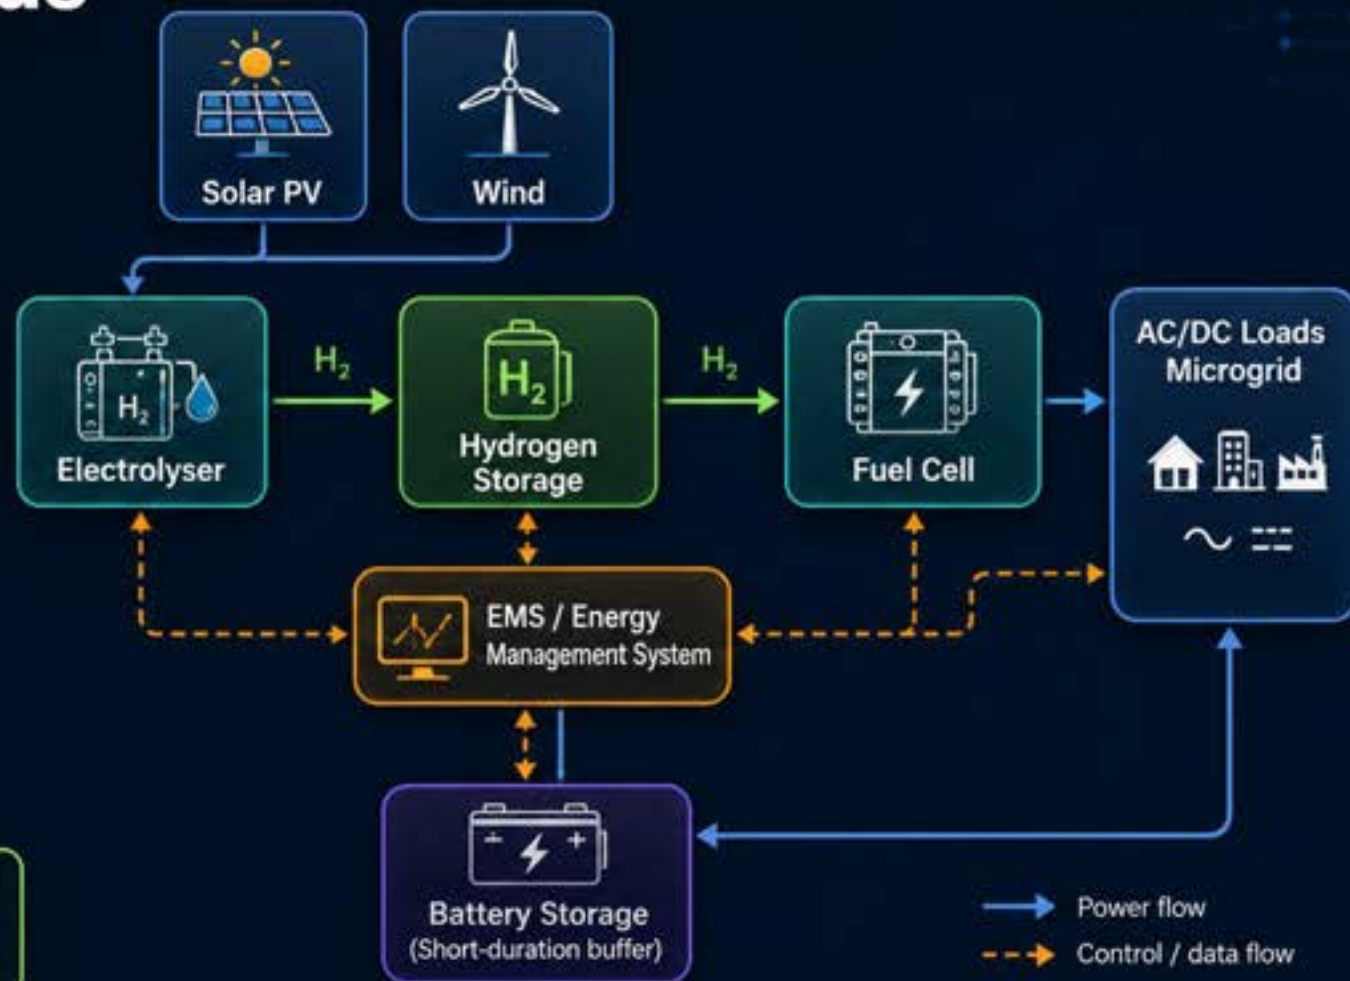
Solar PV

Wind

$H_2$

Electrolyser

$H_2$

$H_2$

Hydrogen Storage

$H_2$

Fuel Cell

AC/DC Loads Microgrid

EMS / Energy Management System

Battery Storage (Short-duration buffer)

Power flow

Control / data flow